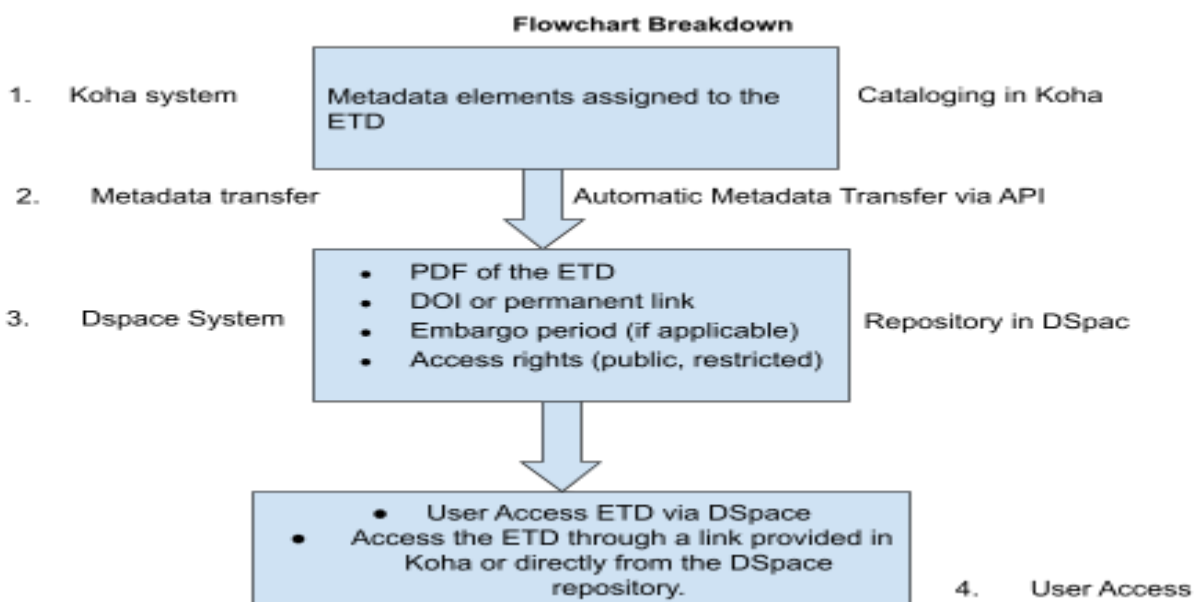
Flowchart Breakdown

1. Koha system

Metadata elements assigned to the ETD

Cataloging in Koha

2. Metadata transfer

Automatic Metadata Transfer via API

3. Dspace System

- PDF of the ETD
- DOI or permanent link
- Embargo period (if applicable)
- Access rights (public, restricted)

Repository in DSpac

- User Access ETD via DSpace
- Access the ETD through a link provided in Koha or directly from the DSpace repository.

4. User Access